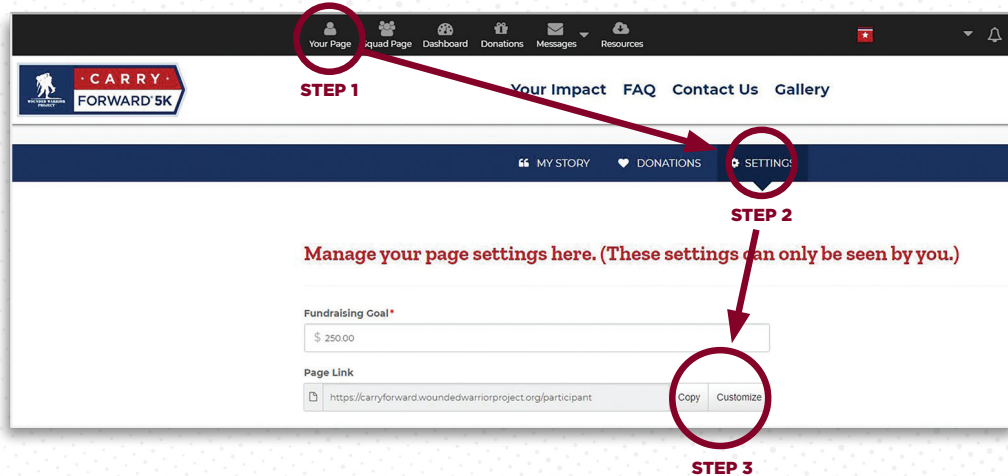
Your Page Squad Page Dashboard Donations Messages Resources

WOUNDED WARRIOR PROJECT
CARRY FORWARD 5K

STEP 1

Your Impact FAQ Contact Us Gallery

MY STORY DONATIONS SETTINGS

STEP 2

Manage your page settings here. (These settings can only be seen by you.)

Fundraising Goal*
$ 250.00

Page Link
https://carryforward.woundedwarriorproject.org/participant Copy Customize

STEP 3